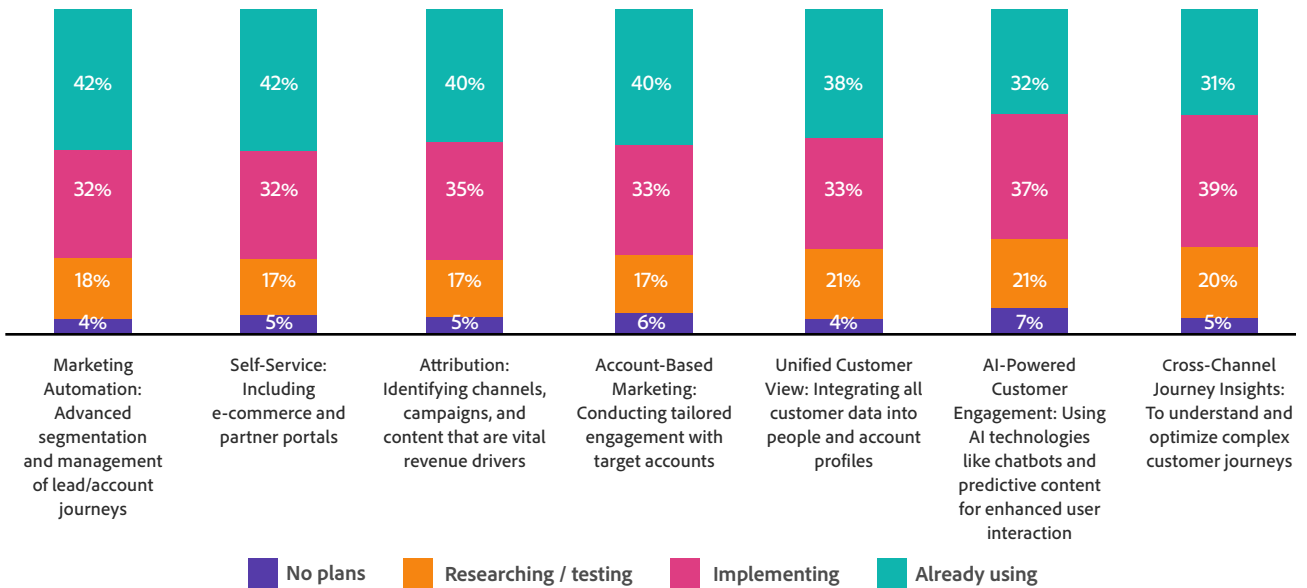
42%
32%
18%
4%

42%
32%
17%
5%

40%
35%
17%
5%

40%
33%
17%
6%

38%
33%
21%
4%

32%
37%
21%
7%

31%
39%
20%
5%

Marketing Automation: Advanced segmentation and management of lead/account journeys

Self-Service: Including e-commerce and partner portals

Attribution: Identifying channels, campaigns, and content that are vital revenue drivers

Account-Based Marketing: Conducting tailored engagement with target accounts

Unified Customer View: Integrating all customer data into people and account profiles

AI-Powered Customer Engagement: Using AI technologies like chatbots and predictive content for enhanced user interaction

Cross-Channel Journey Insights: To understand and optimize complex customer journeys

No plans
Researching / testing
Implementing
Already using